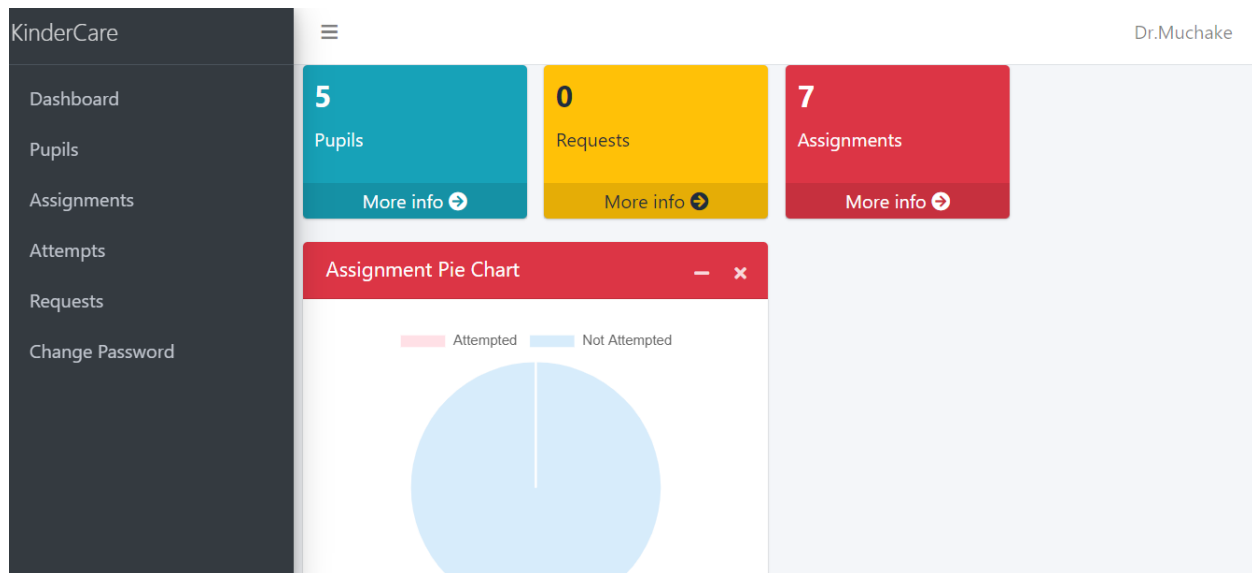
KinderCare

Dashboard
Pupils
Assignments
Attempts
Requests
Change Password

≡

Dr.Muchake

5
Pupils
More info

0
Requests
More info

7
Assignments
More info

Assignment Pie Chart

Attempted
Not Attempted